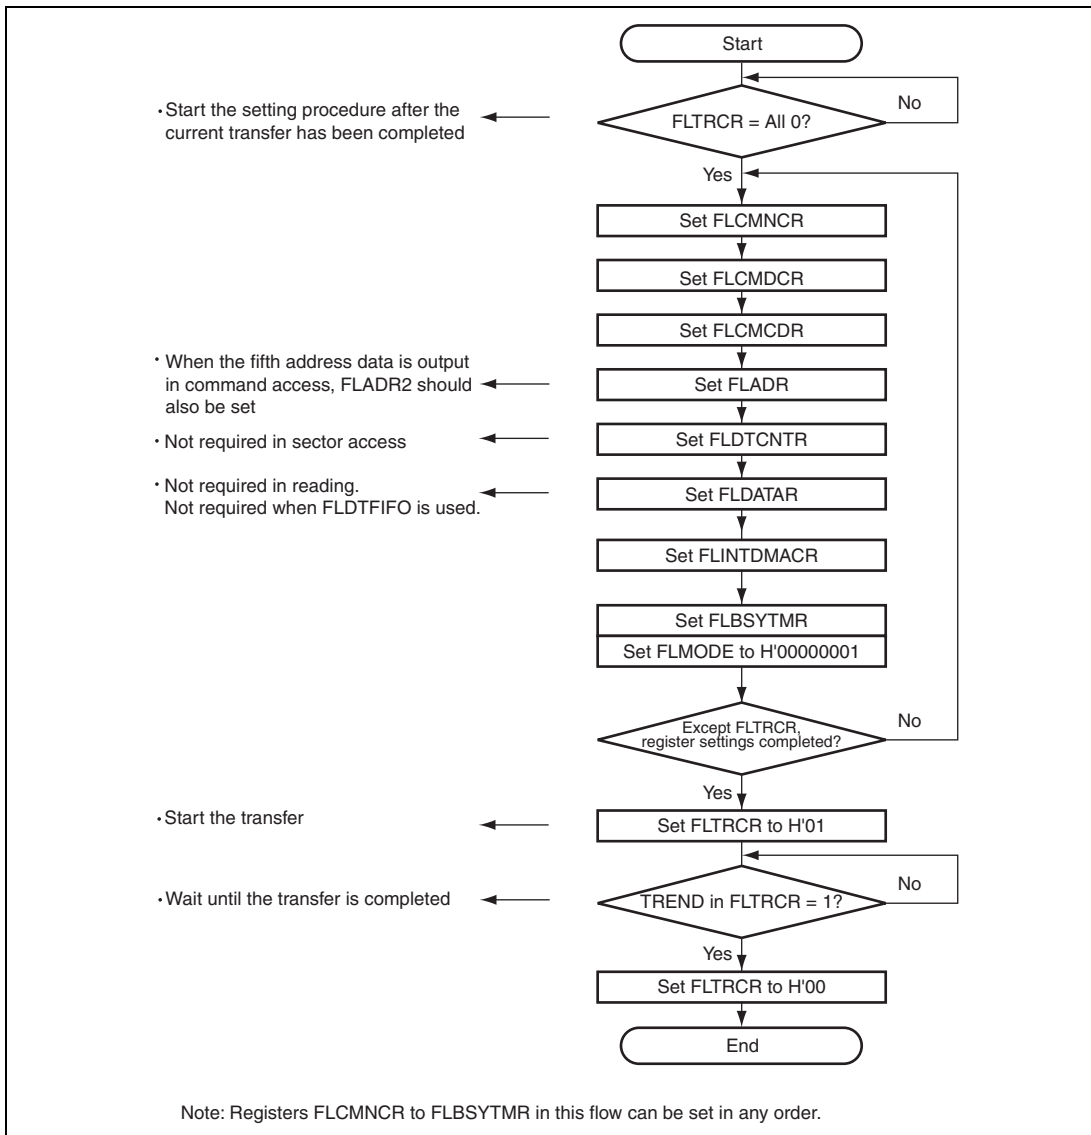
Start

• Start the setting procedure after the current transfer has been completed

FLTRCR = All 0?

No

Yes

Set FLCMNCR

Set FLCMDCR

Set FLCMCDR

• When the fifth address data is output in command access, FLADR2 should also be set

Set FLADR

• Not required in sector access

Set FLDTCNTR

• Not required in reading. Not required when FLDTFIFO is used.

Set FLDATAR

Set FLINTDMACR

Set FLBSYTMR

Set FLMODE to H'00000001

Except FLTRCR, register settings completed?

No

Yes

• Start the transfer

Set FLTRCR to H'01

• Wait until the transfer is completed

TREND in FLTRCR = 1?

No

Yes

Set FLTRCR to H'00

End

Note: Registers FLCMNCR to FLBSYTMR in this flow can be set in any order.